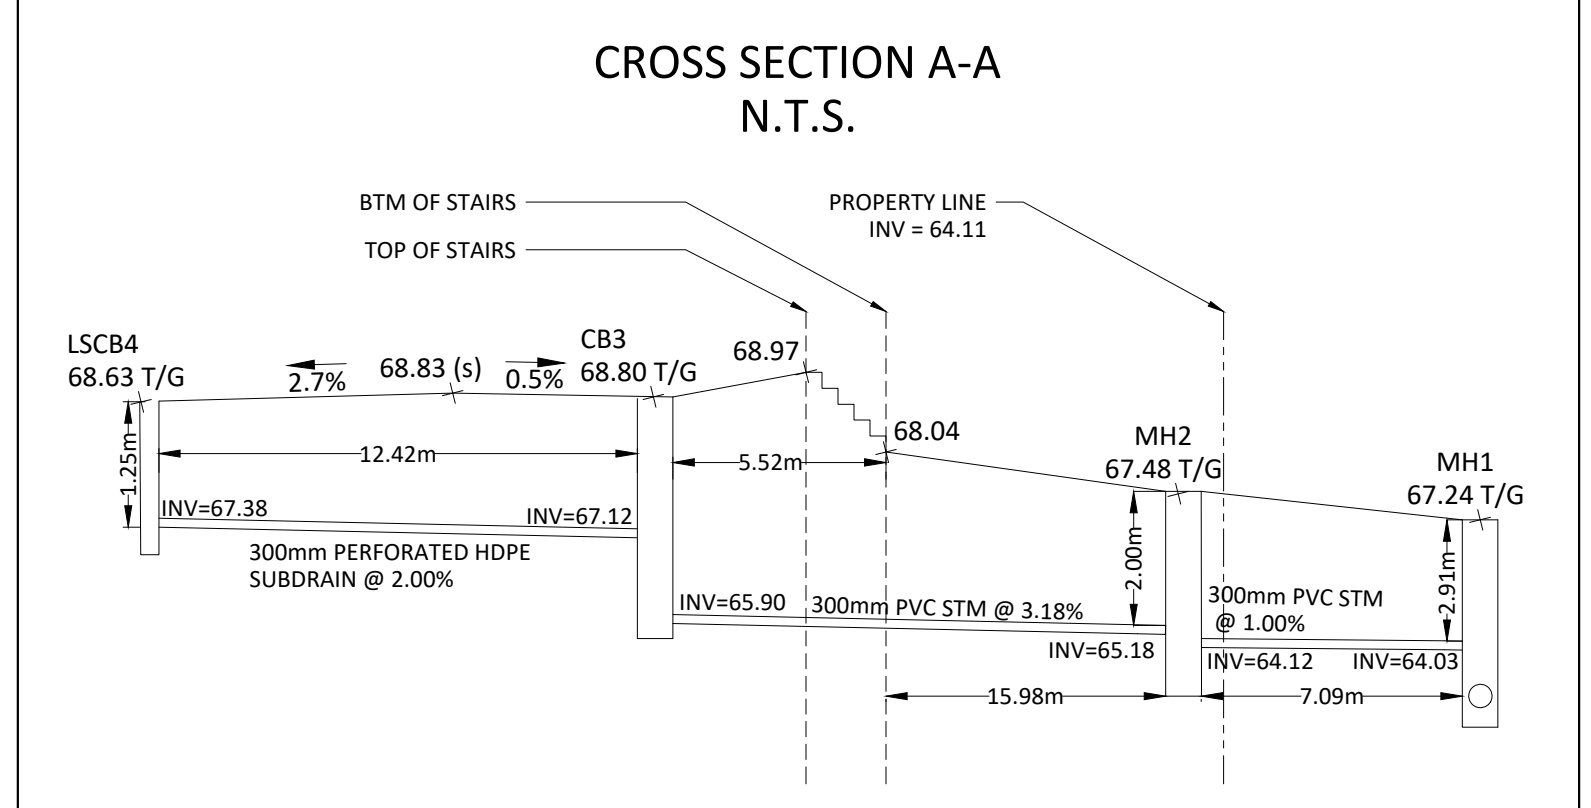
CROSS SECTION A-A
N.T.S.

BTM OF STAIRS

TOP OF STAIRS

PROPERTY LINE
INV = 64.11

LSCB4
68.63 T/G

2.7%

68.83 (s)

0.5%

CB3
68.80 T/G

68.97

68.04

MH2
67.48 T/G

MH1
67.24 T/G

1.25m

12.42m

5.52m

INV=67.38

INV=67.12

300mm PERFORATED HDPE SUBDRAIN @ 2.00%

2.00m

2.91m

INV=65.90

300mm PVC STM @ 3.18%

300mm PVC STM @ 1.00%

INV=65.18

INV=64.12

INV=64.03

15.98m

7.09m